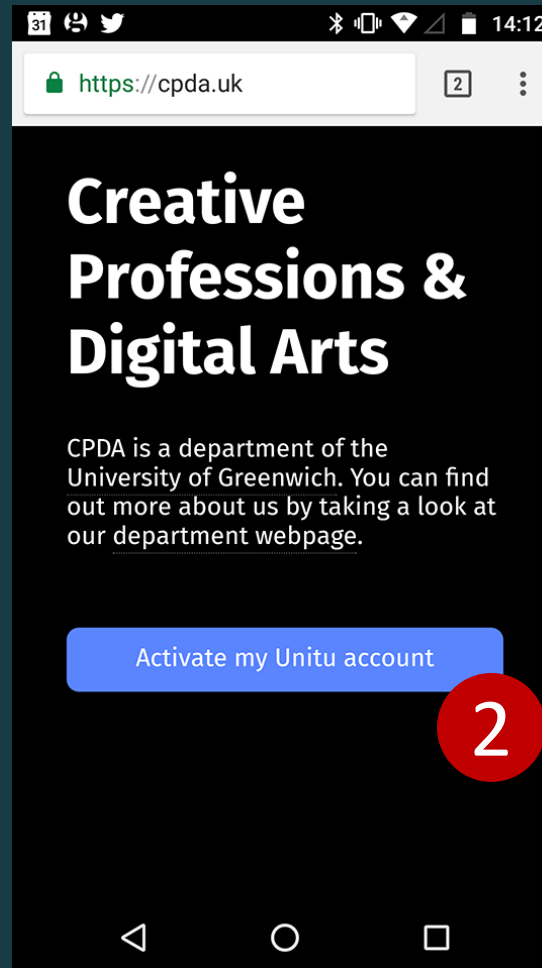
31 14:12

https://cpda.uk 2

Creative Professions & Digital Arts

CPDA is a department of the University of Greenwich. You can find out more about us by taking a look at our department webpage.

Activate my Unitu account

2